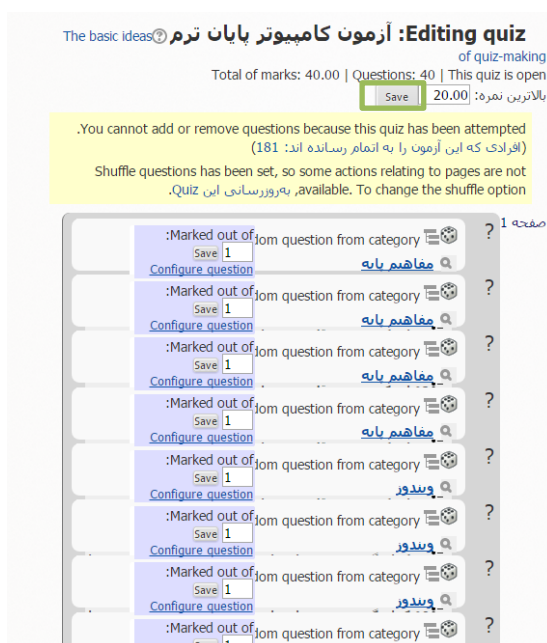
Editing quiz: آزمون کامپیوتر پایان ترم The basic ideas of quiz-making

Total of marks: 40.00 | Questions: 40 | This quiz is open

بالاترین نمره: 20.00 Save

.You cannot add or remove questions because this quiz has been attempted (افرادی که این آزمون را به اتمام رسانده اند: 181)

Shuffle questions has been set, so some actions relating to pages are not available. To change the shuffle option, به‌روزرسانی این Quiz.

صفحه 1

? dom question from category مفاهیم پایه
Marked out of: 1 Save
Configure question

? dom question from category مفاهیم پایه
Marked out of: 1 Save
Configure question

? dom question from category مفاهیم پایه
Marked out of: 1 Save
Configure question

? dom question from category مفاهیم پایه
Marked out of: 1 Save
Configure question

? dom question from category ویندوز
Marked out of: 1 Save
Configure question

? dom question from category ویندوز
Marked out of: 1 Save
Configure question

? dom question from category ویندوز
Marked out of: 1 Save
Configure question

? dom question from category
Marked out of: